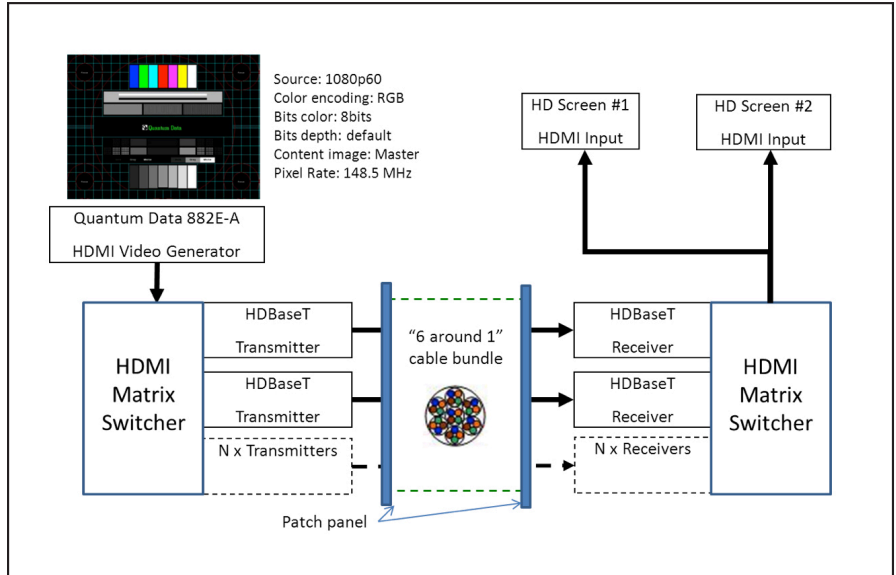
Source: 1080p60
Color encoding: RGB
Bits color: 8bits
Bits depth: default
Content image: Master
Pixel Rate: 148.5 MHz

Quantum Data

Quantum Data 882E-A
HDMI Video Generator

HD Screen #1
HDMI Input

HD Screen #2
HDMI Input

HDMI Matrix Switcher

HDBaseT Transmitter

HDBaseT Transmitter

N x Transmitters

"6 around 1" cable bundle

HDBaseT Receiver

HDBaseT Receiver

N x Receivers

HDMI Matrix Switcher

Patch panel